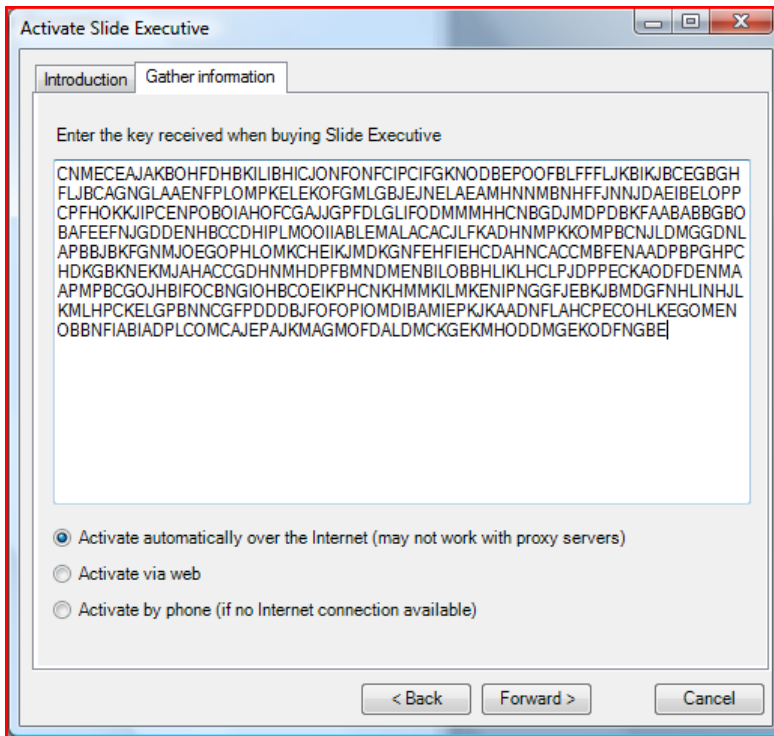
Activate Slide Executive

Introduction | Gather information

Enter the key received when buying Slide Executive

CNMECEAJAKBOHFDHBKILIBHICJONFONFCIPCIFGKNODBEPOOFBLFFFLJKBIKJBCEGBGH
FLJBCAGNGLAAENFPLOMPKELEKOFGMLGBJEJNELAEAMHNNMBNHFFJNNJDAEIBELOPP
CPFHOKKJIPCENPOBOIAHOFCGAJJGPFDLGLIFODMMMHHCNBGDJMDPDBKFAABABBGBO
BAFEEFNJGDDENHBCCDHIPLMOOIIABLEMALACACJLFKADHNMPKKOMPBCNJLDMGGDNL
APBBJBKFGNMJOEGOPHLOMKCHEIKJMDKGNFEHFIEHCDAHNCACCMBFENAADPBPGHPC
HDKGBKNEKMJAHACCGDHNMHDPFBMNDMENBILOBBHLIKLHCLPJDPPECKAODFDENMA
APMPBCGOJHBIFOCBNGIOHBCOEIKPHCNKHMMKILMKENIPNGGFJEBKJBMDGFNHLINHJL
KMLHPCKELGPBNNCGFPDDDBJFOFOPIOMDIBAMIEPKJKAADNFLAHCPECOHLKEGOMEN
OBBNFIABIADPLCOMCAJEPAJKMAGMOFDALDMCKGEKMHODDMGEKODFNGBE

Activate automatically over the Internet (may not work with proxy servers)
Activate via web
Activate by phone (if no Internet connection available)

< Back | Forward > | Cancel